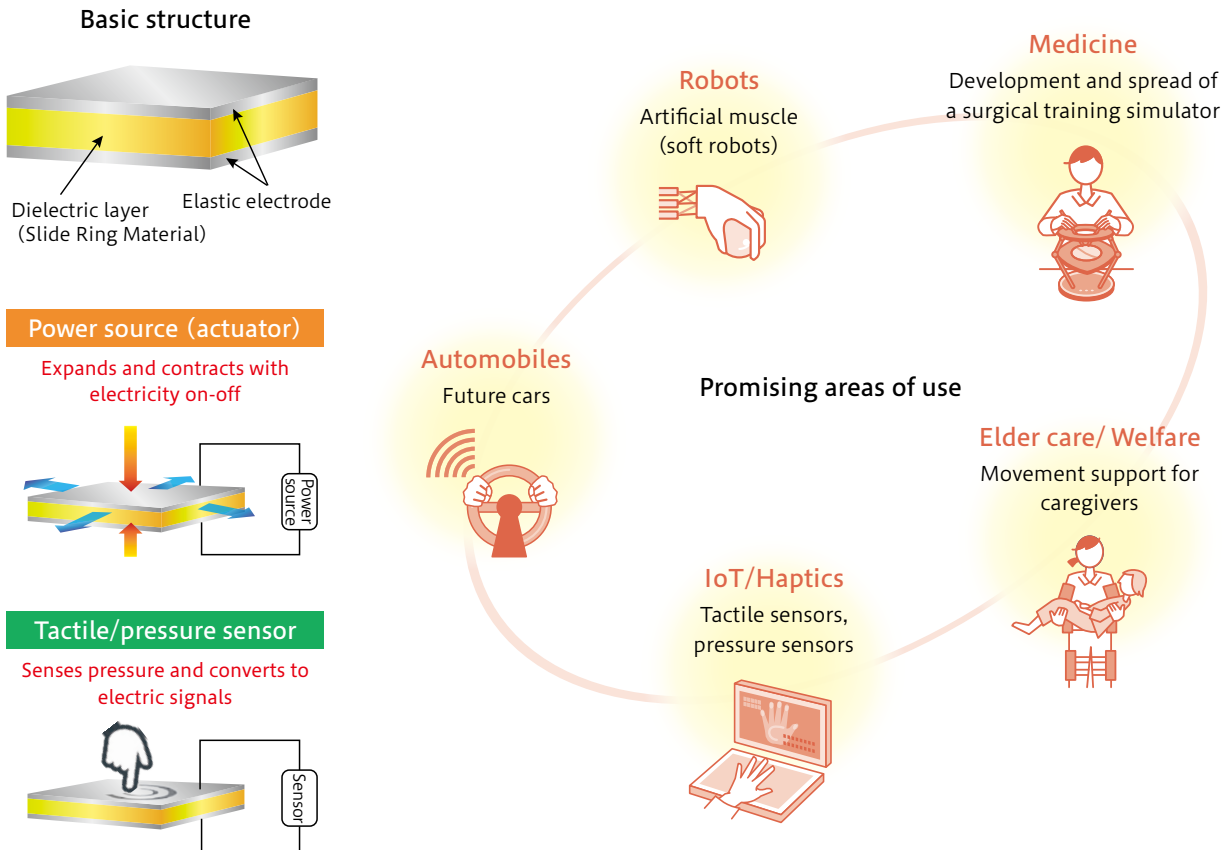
Basic structure

Dielectric layer (Slide Ring Material)

Elastic electrode

Power source (actuator)

Expands and contracts with electricity on-off

Power source

Tactile/pressure sensor

Senses pressure and converts to electric signals

Sensor

Robots

Artificial muscle (soft robots)

Medicine

Development and spread of a surgical training simulator

Automobiles

Future cars

Promising areas of use

Elder care/ Welfare

Movement support for caregivers

IoT/Haptics

Tactile sensors, pressure sensors